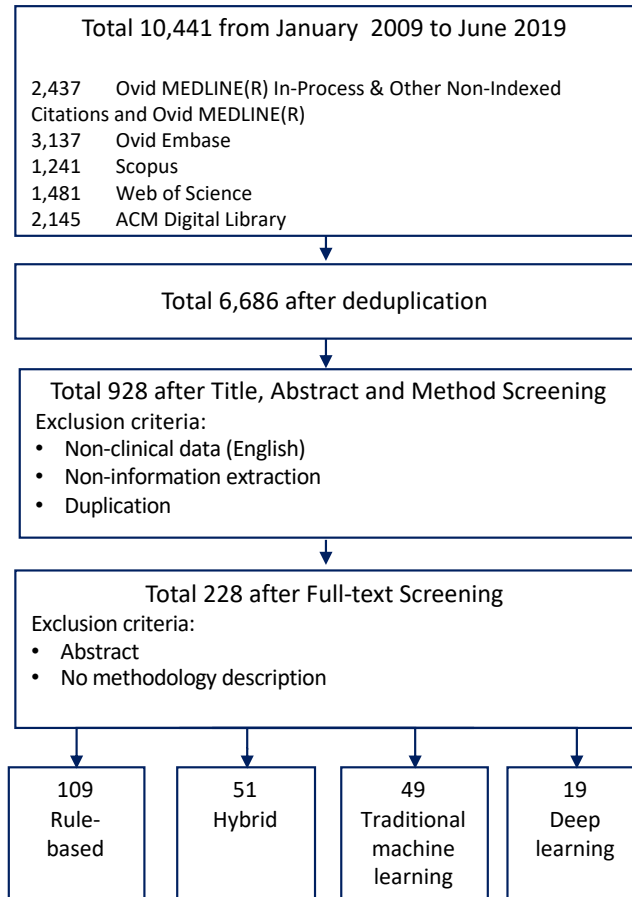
Total 10,441 from January 2009 to June 2019

2,437 Ovid MEDLINE(R) In-Process & Other Non-Indexed Citations and Ovid MEDLINE(R)
3,137 Ovid Embase
1,241 Scopus
1,481 Web of Science
2,145 ACM Digital Library

Total 6,686 after deduplication

Total 928 after Title, Abstract and Method Screening
Exclusion criteria:
• Non-clinical data (English)
• Non-information extraction
• Duplication

Total 228 after Full-text Screening
Exclusion criteria:
• Abstract
• No methodology description

109 Rule-based

51 Hybrid

49 Traditional machine learning

19 Deep learning